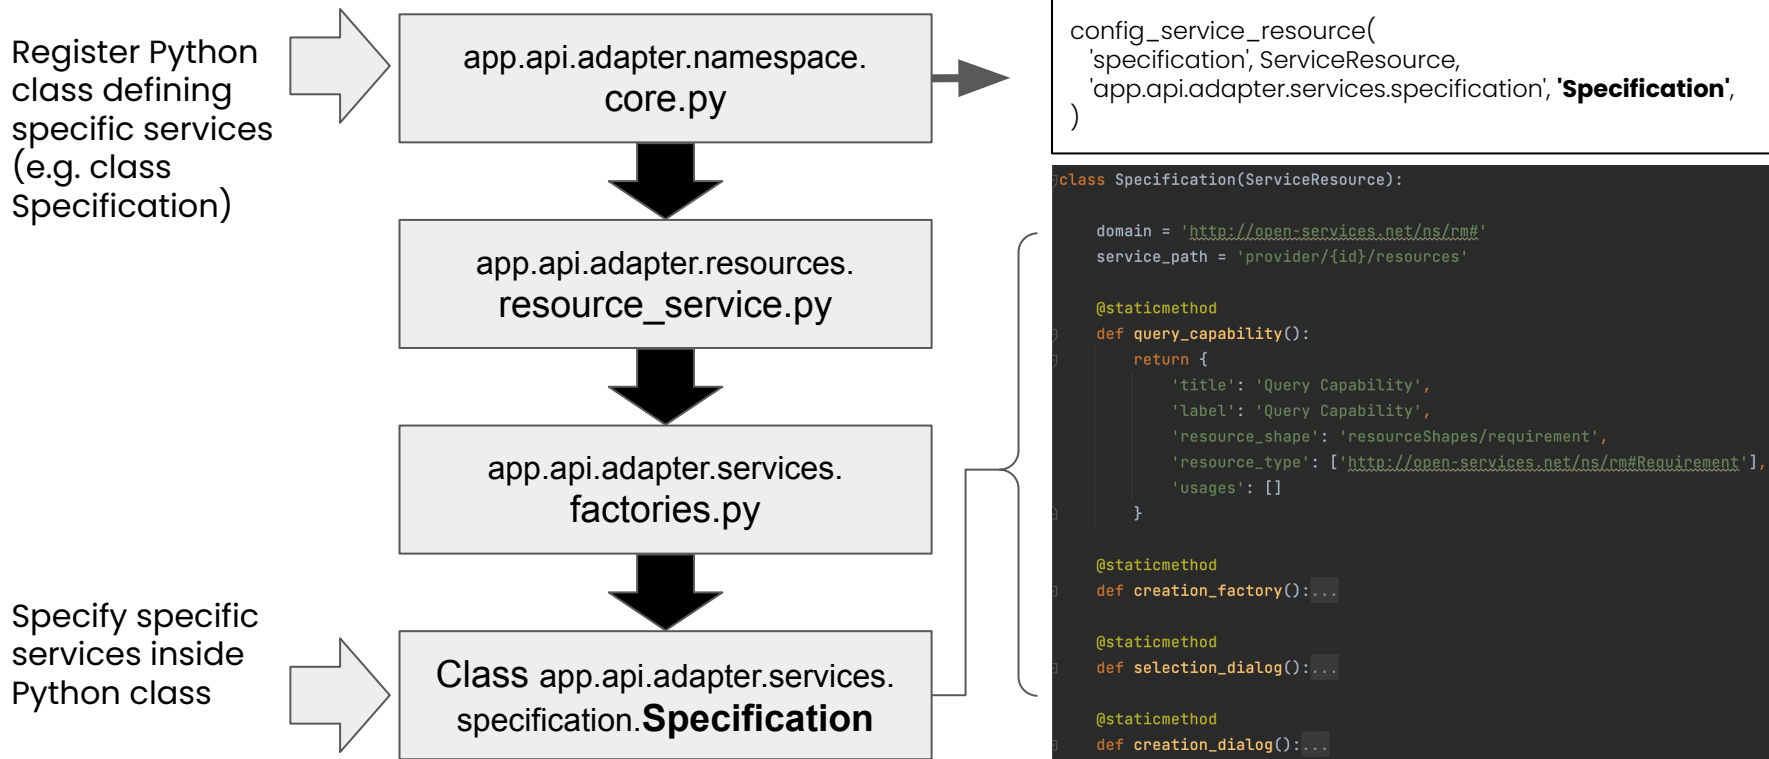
Register Python class defining specific services (e.g. class Specification)

app.api.adapter.namespace.
core.py

config_service_resource(
'specification', ServiceResource,
'app.api.adapter.services.specification', **'Specification'**,
)

app.api.adapter.resources.
resource_service.py

app.api.adapter.services.
factories.py

Specify specific services inside Python class

Class app.api.adapter.services.
specification.**Specification**

```
class Specification(ServiceResource):

    domain = 'http://open-services.net/ns/rm#'
    service_path = 'provider/{id}/resources'

    @staticmethod
    def query_capability():
        return {
            'title': 'Query Capability',
            'label': 'Query Capability',
            'resource_shape': 'resourceShapes/requirement',
            'resource_type': ['http://open-services.net/ns/rm#Requirement'],
            'usages': []
        }

    @staticmethod
    def creation_factory():...

    @staticmethod
    def selection_dialog():...

    @staticmethod
    def creation_dialog():...
```